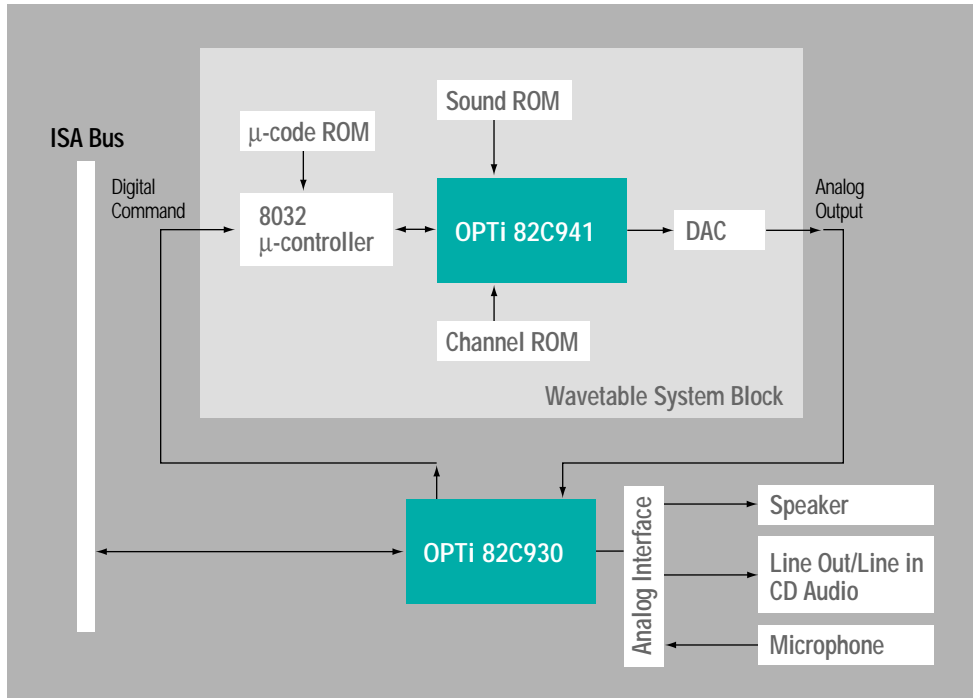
ISA Bus

Digital Command

μ-code ROM

8032 μ-controller

Sound ROM

OPTi 82C941

Channel ROM

DAC

Analog Output

Wavetable System Block

OPTi 82C930

Analog Interface

Speaker

Line Out/Line in CD Audio

Microphone